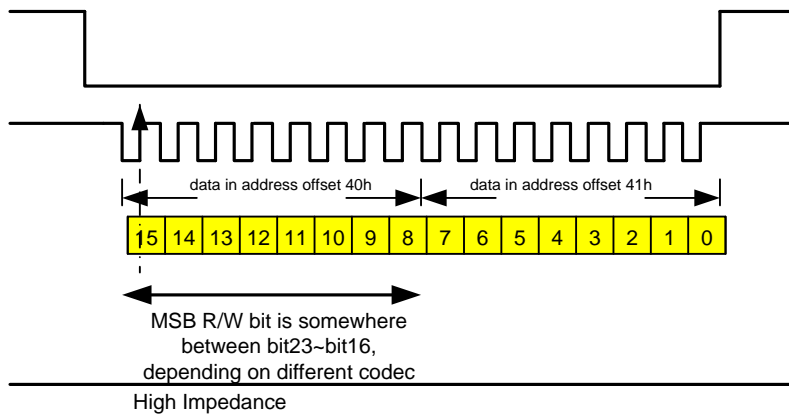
data in address offset 40h

data in address offset 41h

| 15 | 14 | 13 | 12 | 11 | 10 | 9 | 8 | 7 | 6 | 5 | 4 | 3 | 2 | 1 | 0 |
|---|---|---|---|---|---|---|---|---|---|---|---|---|---|---|---|

MSB R/W bit is somewhere between bit23~bit16, depending on different codec

High Impedance